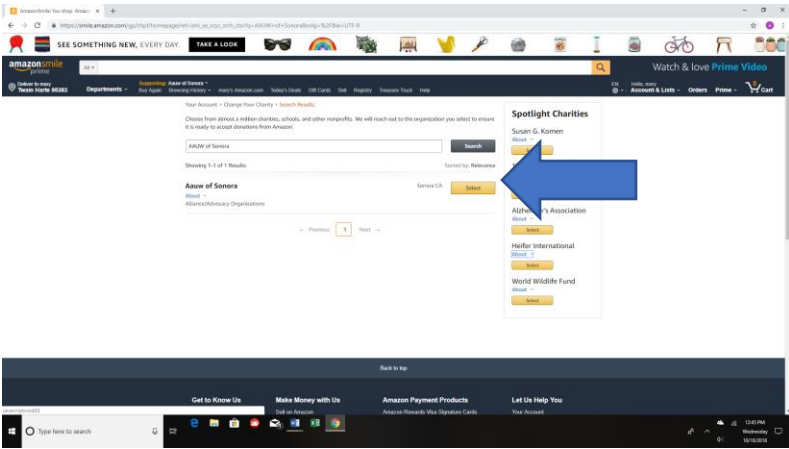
AmazonSmile: You shop. Amazo ×

https://smile.amazon.com/gp/chpf/homepage/ref=smi_se_scyc_srch_stsr?q=AAUW+of+Sonora&orig=%2F&ie=UTF-8

SEE SOMETHING NEW, EVERY DAY. TAKE A LOOK

amazonsmile

All

Watch & love Prime Video

Deliver to mary Twain Harte 95383

Departments

Supporting: Aauw of Sonora

Buy Again Browsing History mary's Amazon.com Today's Deals Gift Cards Sell Registry Treasure Truck Help

EN

Hello, mary Account & Lists

Orders Prime

Cart

Your Account › Change Your Charity › Search Results

Choose from almost a million charities, schools, and other nonprofits. We will reach out to the organization you select to ensure it is ready to accept donations from Amazon.

AAUW of Sonora

Search

Showing 1-1 of 1 Results

Sorted by: Relevance

Aauw of Sonora

Sonora CA

Select

About

Alliance/Advocacy Organizations

← Previous 1 Next →

Spotlight Charities

Susan G. Komen

About

Alzhe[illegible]'s Association

About

Select

Heifer International

About

Select

World Wildlife Fund

About

Select

Back to top

Get to Know Us

Make Money with Us

Sell on Amazon

Amazon Payment Products

Amazon Rewards Visa Signature Cards

Let Us Help You

Your Account

Type here to search

12:45 PM

Wednesday

10/10/2018